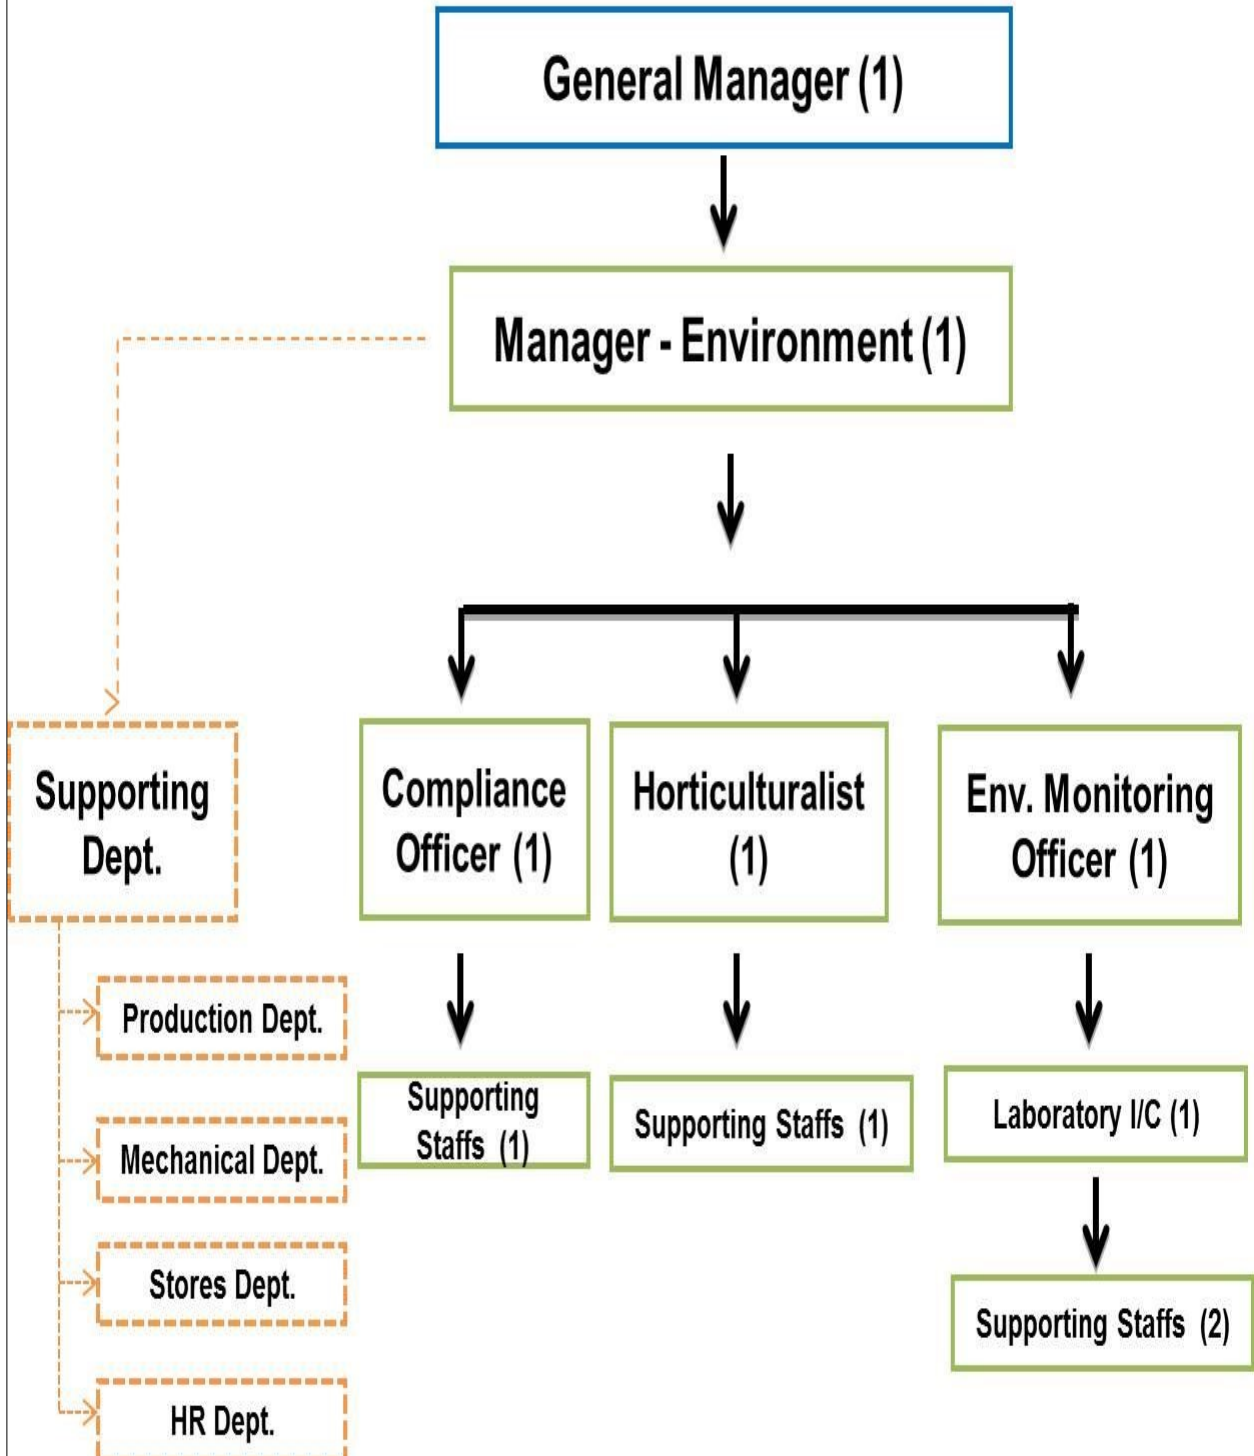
General Manager (1)

Manager - Environment (1)

Supporting Dept.

Compliance Officer (1)

Horticulturalist (1)

Env. Monitoring Officer (1)

Production Dept.

Mechanical Dept.

Stores Dept.

HR Dept.

Supporting Staffs (1)

Supporting Staffs (1)

Laboratory I/C (1)

Supporting Staffs (2)